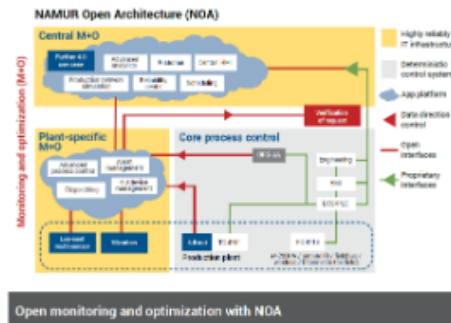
NAMUR Open Architecture (NOA)

Central M+O

Further 4.0 services

Advanced analytics

Predictive

Control 4.0

Production network simulation

Reliability center

Scheduling

Verification of request

Plant-specific M+O

Advanced process control

Plant management

Dispatching

Production management

Core process control

OPC UA

Engineering

HMI

DCS/PLC

Low-cost instruments

Wireless

Wired

Ethernet

Production plant

HART/Fieldbus

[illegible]

Monitoring and optimization (M+O)

Highly reliable IT infrastructure

Deterministic control system

App platform

Data direction control

Open interfaces

Proprietary interfaces

Open monitoring and optimization with NOA